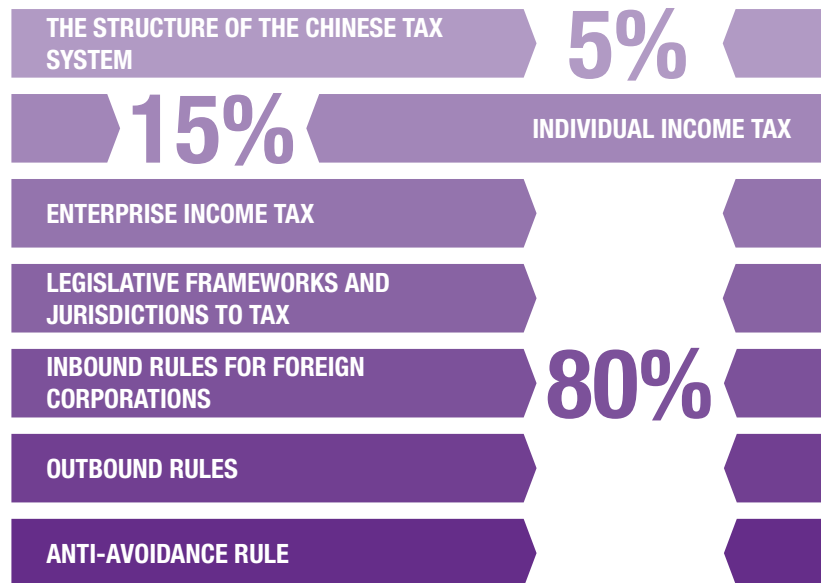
THE STRUCTURE OF THE CHINESE TAX SYSTEM

5%

15%

INDIVIDUAL INCOME TAX

ENTERPRISE INCOME TAX

LEGISLATIVE FRAMEWORKS AND JURISDICTIONS TO TAX

INBOUND RULES FOR FOREIGN CORPORATIONS

80%

OUTBOUND RULES

ANTI-AVOIDANCE RULE